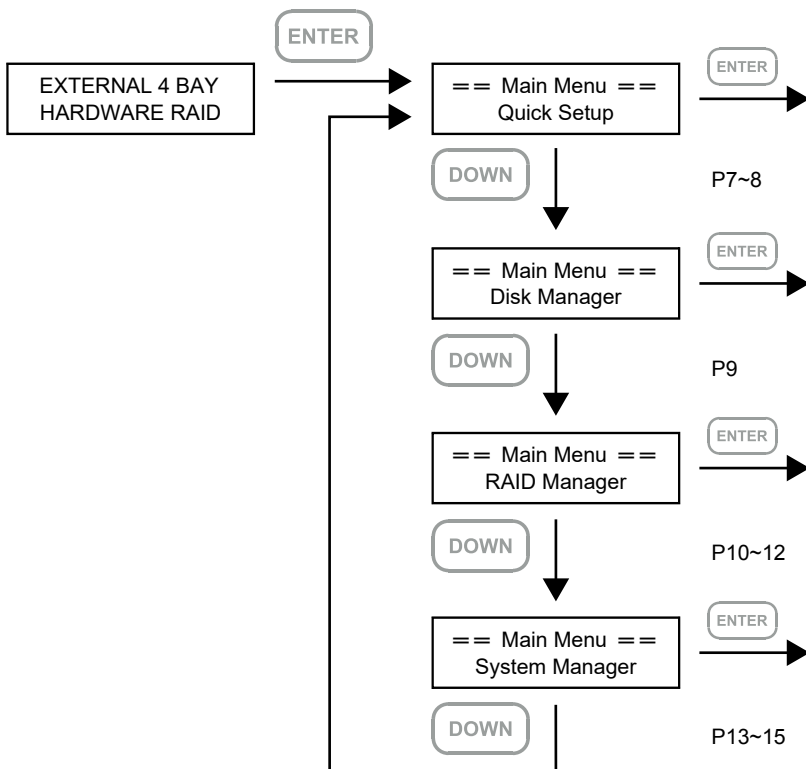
EXTERNAL 4 BAY HARDWARE RAID

ENTER

== Main Menu ==
Quick Setup

ENTER

DOWN

P7~8

== Main Menu ==
Disk Manager

ENTER

DOWN

P9

== Main Menu ==
RAID Manager

ENTER

DOWN

P10~12

== Main Menu ==
System Manager

ENTER

DOWN

P13~15